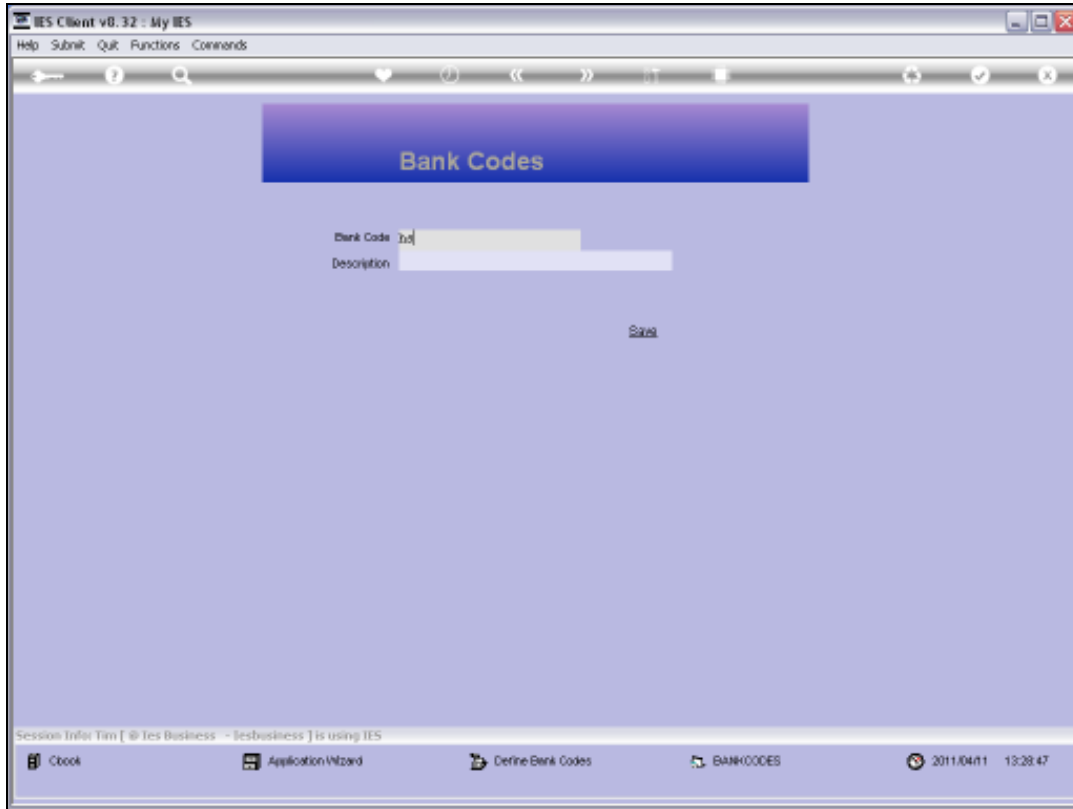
IES Client v8.32 : My IES

Help Submit Quit Functions Commands

Bank Codes

Bank Code ho

Description

Save

Session Info: Tim [ @ Ies Business - Iesbusiness ] is using IES

Cbook

Application Wizard

Define Bank Codes

BANKCODES

2011/04/11 13:28:47